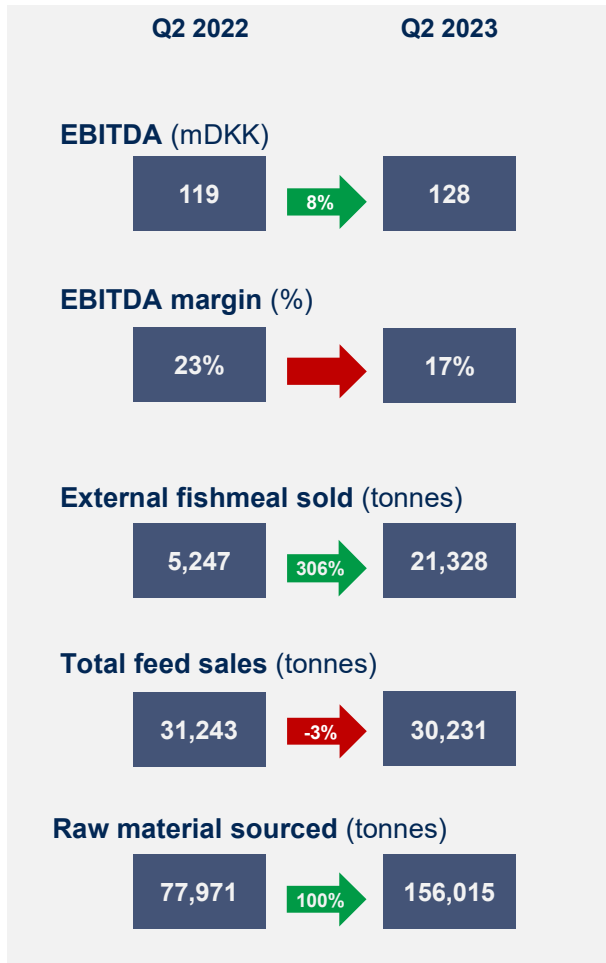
Q2 2022

Q2 2023

EBITDA (mDKK)

119

8%

128

EBITDA margin (%)

23%

17%

External fishmeal sold (tonnes)

5,247

306%

21,328

Total feed sales (tonnes)

31,243

-3%

30,231

Raw material sourced (tonnes)

77,971

100%

156,015